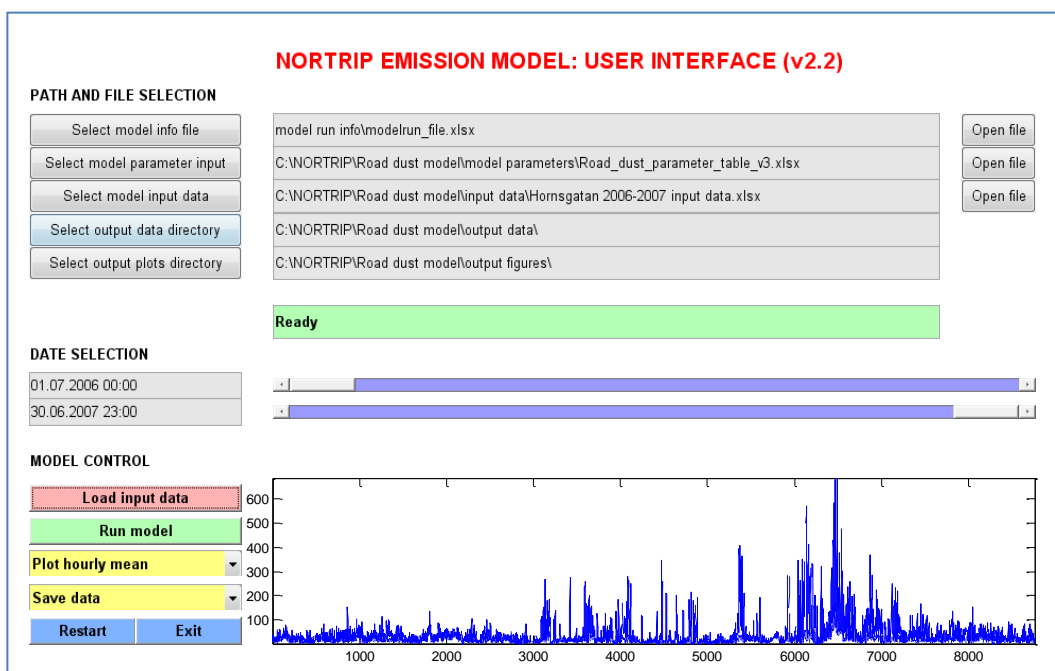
NORTRIP EMISSION MODEL: USER INTERFACE (v2.2)

PATH AND FILE SELECTION

Select model info file
model run info\modelrun_file.xlsx
Open file

Select model parameter input
C:\NORTRIP\Road dust model\model parameters\Road_dust_parameter_table_v3.xlsx
Open file

Select model input data
C:\NORTRIP\Road dust model\input data\Hornsgatan 2006-2007 input data.xlsx
Open file

Select output data directory
C:\NORTRIP\Road dust model\output data\

Select output plots directory
C:\NORTRIP\Road dust model\output figures\

Ready

DATE SELECTION

01.07.2006 00:00

30.06.2007 23:00

MODEL CONTROL

Load input data

Run model

Plot hourly mean

Save data

Restart
Exit

600
500
400
300
200
100

1000
2000
3000
4000
5000
6000
7000
8000